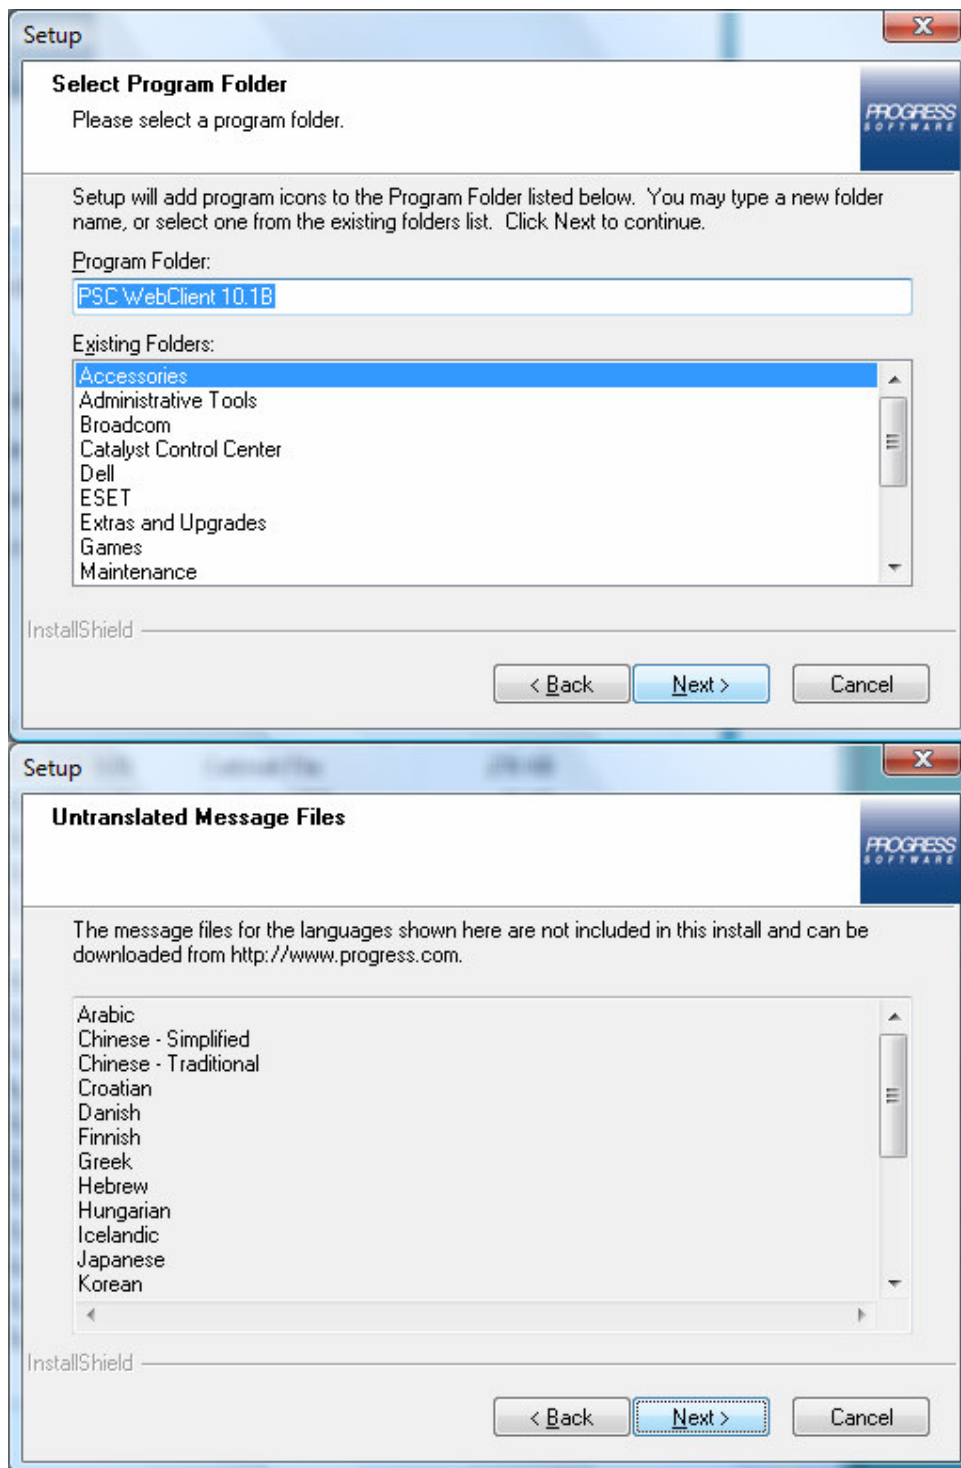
Setup

Select Program Folder

Please select a program folder.

PROGRESS SOFTWARE

Setup will add program icons to the Program Folder listed below. You may type a new folder name, or select one from the existing folders list. Click Next to continue.

Program Folder:

PSC WebClient 10.1B

Existing Folders:

Accessories
Administrative Tools
Broadcom
Catalyst Control Center
Dell
ESET
Extras and Upgrades
Games
Maintenance

InstallShield

< Back Next > Cancel

Setup

Untranslated Message Files

PROGRESS SOFTWARE

The message files for the languages shown here are not included in this install and can be downloaded from http://www.progress.com.

Arabic
Chinese - Simplified
Chinese - Traditional
Croatian
Danish
Finnish
Greek
Hebrew
Hungarian
Icelandic
Japanese
Korean

InstallShield

< Back Next > Cancel